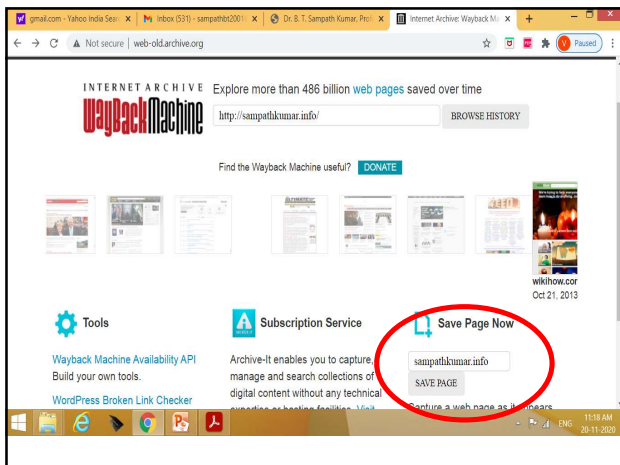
gmail.com - Yahoo India Sear | Inbox (531) - sampathbt2001 | Dr. B. T. Sampath Kumar, Prof | Internet Archive: Wayback Ma | +

Not secure | web-old.archive.org

Paused

INTERNET ARCHIVE
WaybackMachine

Explore more than 486 billion web pages saved over time

http://sampathkumar.info/

BROWSE HISTORY

Find the Wayback Machine useful? DONATE

wikihow.cor
Oct 21, 2013

Tools

Wayback Machine Availability API
Build your own tools.

WordPress Broken Link Checker

Subscription Service

Archive-It enables you to capture, manage and search collections of digital content without any technical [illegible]

Save Page Now

sampathkumar.info

SAVE PAGE

Capture a web page as it appears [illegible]

ENG 11:18 AM 20-11-2020